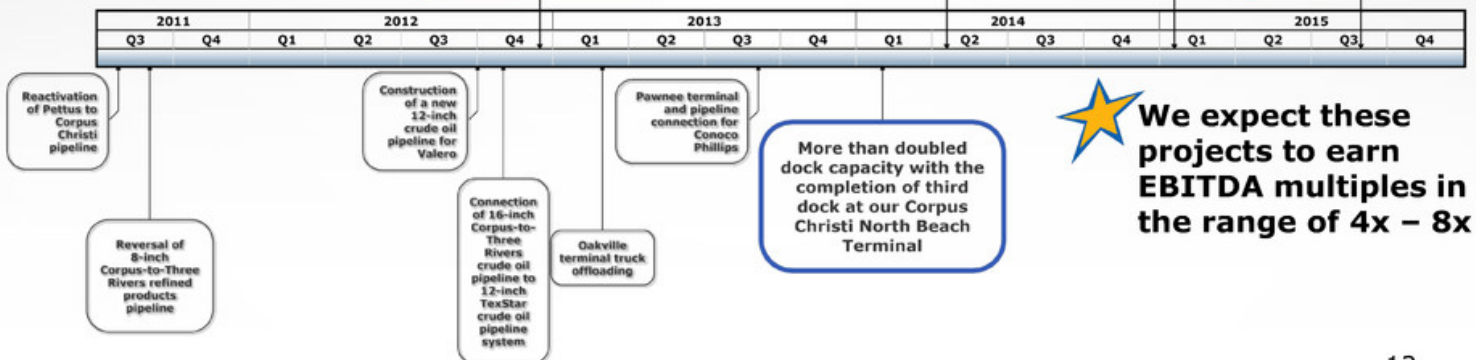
| 2011 | | 2012 | | | | 2013 | | | | 2014 | | | | 2015 | | | |
|---|---|---|---|---|---|---|---|---|---|---|---|---|---|---|---|---|---|
| Q3 | Q4 | Q1 | Q2 | Q3 | Q4 | Q1 | Q2 | Q3 | Q4 | Q1 | Q2 | Q3 | Q4 | Q1 | Q2 | Q3 | Q4 |

Reactivation of Pettus to Corpus Christi pipeline

Reversal of 8-inch Corpus-to-Three Rivers refined products pipeline

Construction of a new 12-inch crude oil pipeline for Valero

Connection of 16-inch Corpus-to-Three Rivers crude oil pipeline to 12-inch TexStar crude oil pipeline system

Oakville terminal truck offloading

Pawnee terminal and pipeline connection for Conoco Phillips

More than doubled dock capacity with the completion of third dock at our Corpus Christi North Beach Terminal

We expect these projects to earn EBITDA multiples in the range of 4x – 8x

12